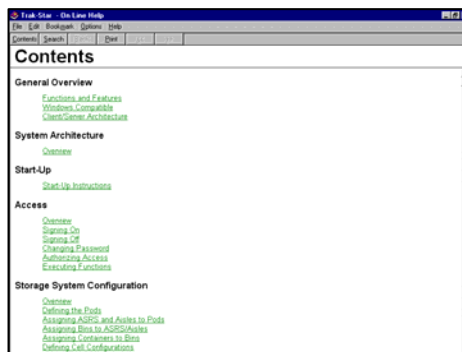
Trak-Star - On Line Help

File Edit Bookmark Options Help

Contents Search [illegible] Print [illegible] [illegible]

Contents

General Overview

Functions and Features
Windows Compatible
Client/Server Architecture

System Architecture

Overview

Start-Up

Start-Up Instructions

Access

Overview
Signing On
Signing Off
Changing Password
Authorizing Access
Executing Functions

Storage System Configuration

Overview
Defining the Pods
Assigning ASRS and Aisles to Pods
Assigning Bins to ASRS/Aisles
Assigning Containers to Bins
Defining Cell Configurations